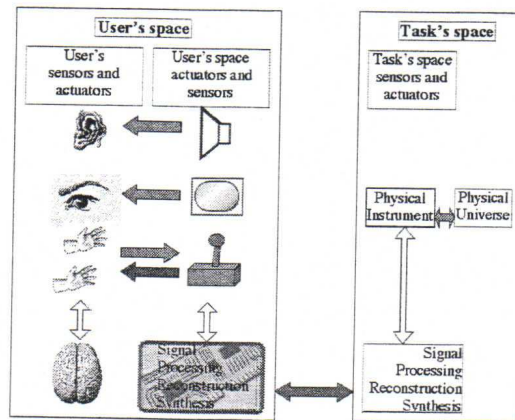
User's space

User's sensors and actuators

User's space actuators and sensors

Task's space

Task's space sensors and actuators

Physical Instrument

Physical Universe

Signal Processing Reconstruction Synthesis

Signal Processing Reconstruction Synthesis